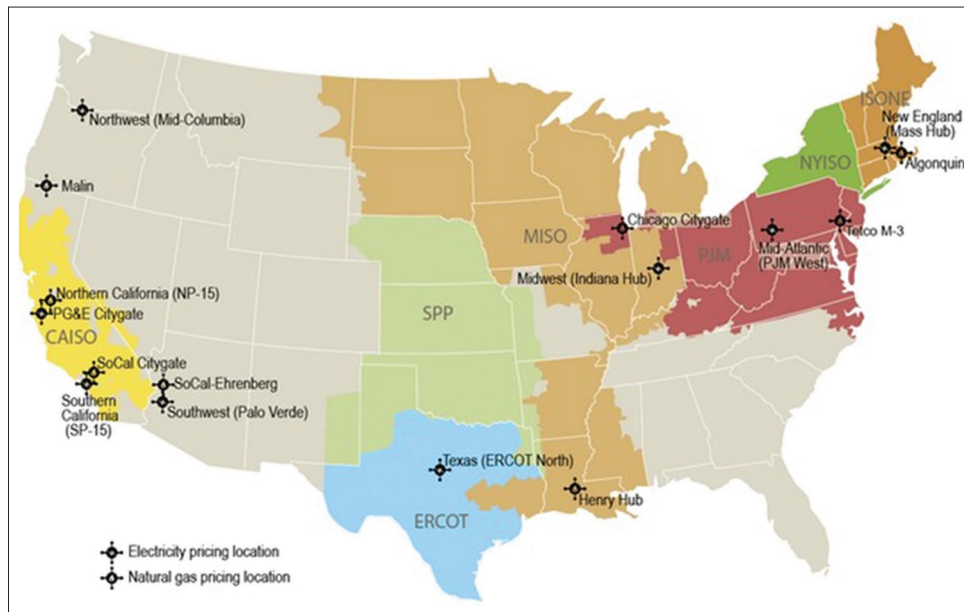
Northwest (Mid-Columbia)

Malin

ISONE

New England (Mass Hub)

Algonquin

NYISO

Chicago Citygate

MISO

PJM

Tetco M-3

Mid-Atlantic (PJM West)

Midwest (Indiana Hub)

Northern California (NP-15)

PG&E Citygate

CAISO

SPP

SoCal Citygate

SoCal-Ehrenberg

Southern California (SP-15)

Southwest (Palo Verde)

Texas (ERCOT North)

Henry Hub

ERCOT

Electricity pricing location

Natural gas pricing location